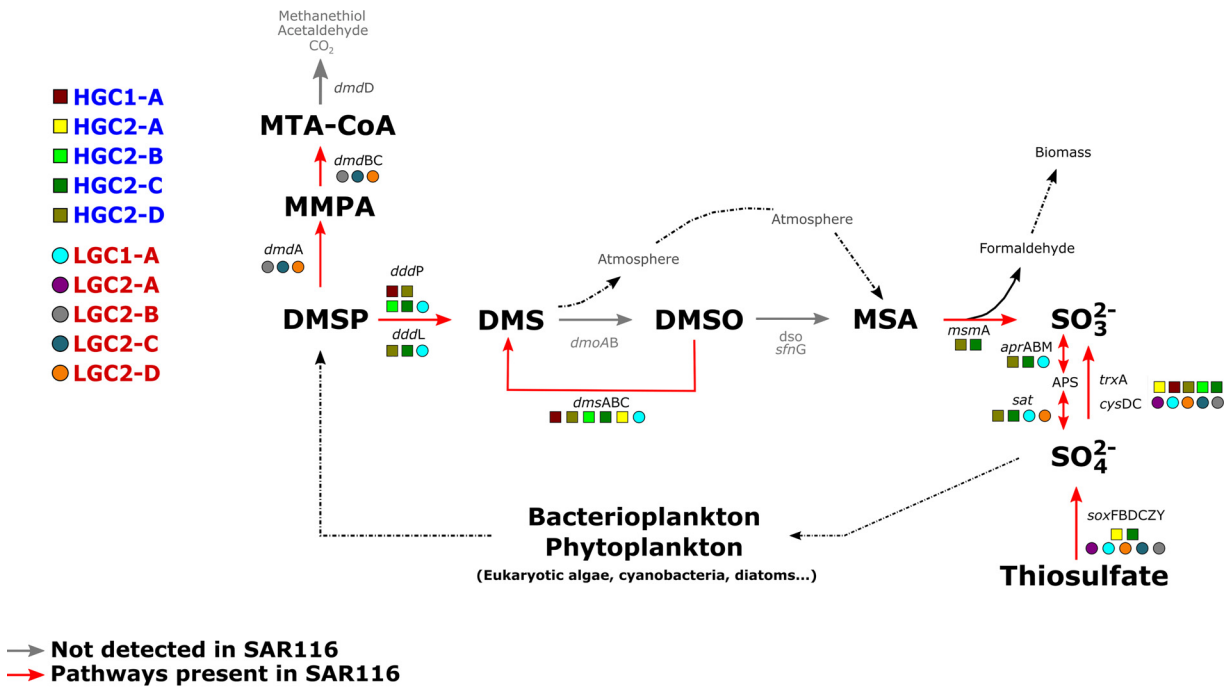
HGC1-A
HGC2-A
HGC2-B
HGC2-C
HGC2-D
LGC1-A
LGC2-A
LGC2-B
LGC2-C
LGC2-D

Methanethiol
Acetaldehyde
$CO_2$

dmdD

MTA-CoA

dmdBC

MMPA

dmdA

dddP

dddL

DMSP

DMS

Atmosphere

Atmosphere

DMSO

dmoAB

dso
sfnG

MSA

Biomass

Formaldehyde

msmA

$SO_3^{2-}$

aprABM

APS

trxA

cysDC

sat

$SO_4^{2-}$

dmsABC

Bacterioplankton
Phytoplankton
(Eukaryotic algae, cyanobacteria, diatoms...)

soxFBDCZY

Thiosulfate

Not detected in SAR116
Pathways present in SAR116